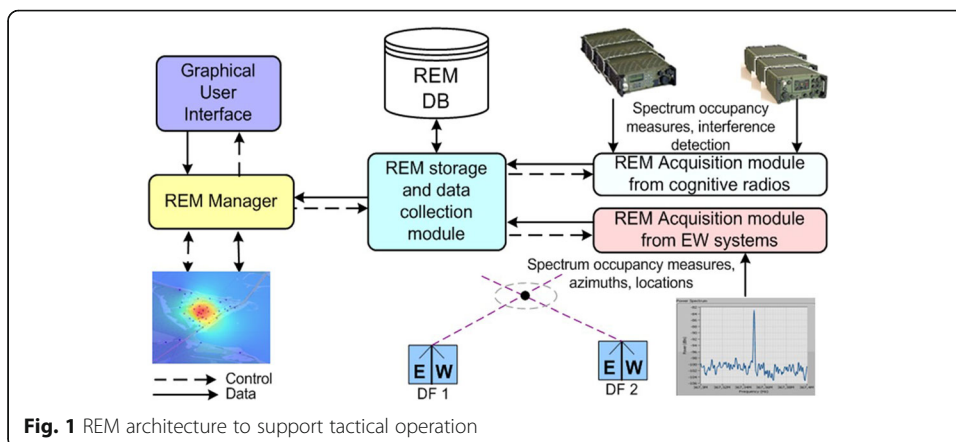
Graphical User Interface

REM DB

Spectrum occupancy measures, interference detection

REM Manager

REM storage and data collection module

REM Acquisition module from cognitive radios

REM Acquisition module from EW systems

Spectrum occupancy measures, azimuths, locations

E W
DF 1

E W
DF 2

Control
Data

Fig. 1 REM architecture to support tactical operation